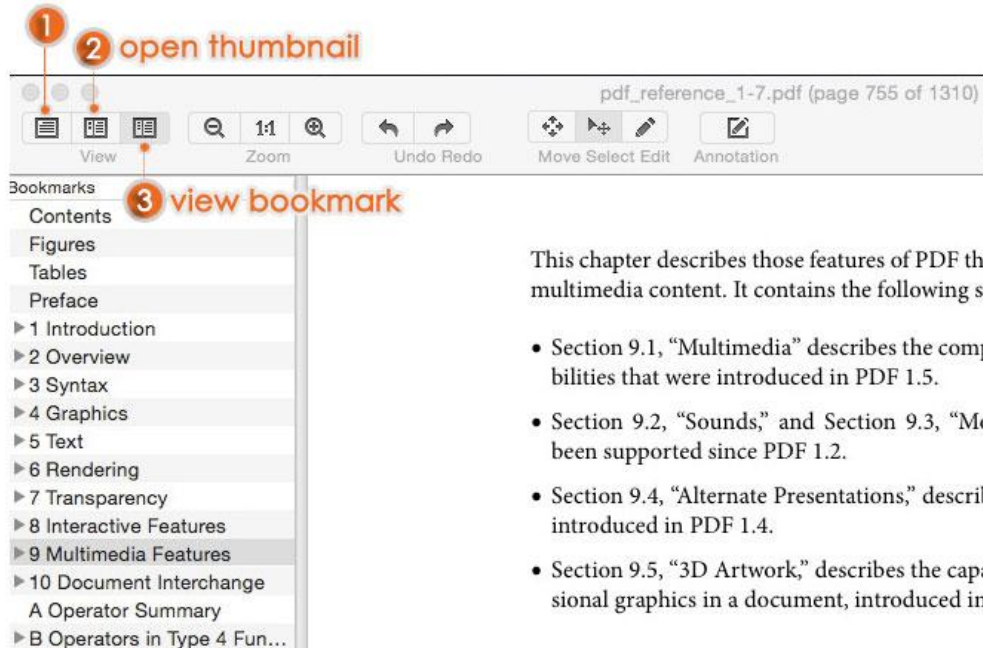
1
2 open thumbnail

pdf_reference_1-7.pdf (page 755 of 1310)

1:1

View Zoom Undo Redo Move Select Edit Annotation

Bookmarks

3 view bookmark

Contents
Figures
Tables
Preface
▶ 1 Introduction
▶ 2 Overview
▶ 3 Syntax
▶ 4 Graphics
▶ 5 Text
▶ 6 Rendering
▶ 7 Transparency
▶ 8 Interactive Features
▶ 9 Multimedia Features
▶ 10 Document Interchange
A Operator Summary
▶ B Operators in Type 4 Fun...

This chapter describes those features of PDF th multimedia content. It contains the following s

• Section 9.1, "Multimedia" describes the comp bilities that were introduced in PDF 1.5.

• Section 9.2, "Sounds," and Section 9.3, "Mo been supported since PDF 1.2.

• Section 9.4, "Alternate Presentations," describ introduced in PDF 1.4.

• Section 9.5, "3D Artwork," describes the capa sional graphics in a document, introduced in